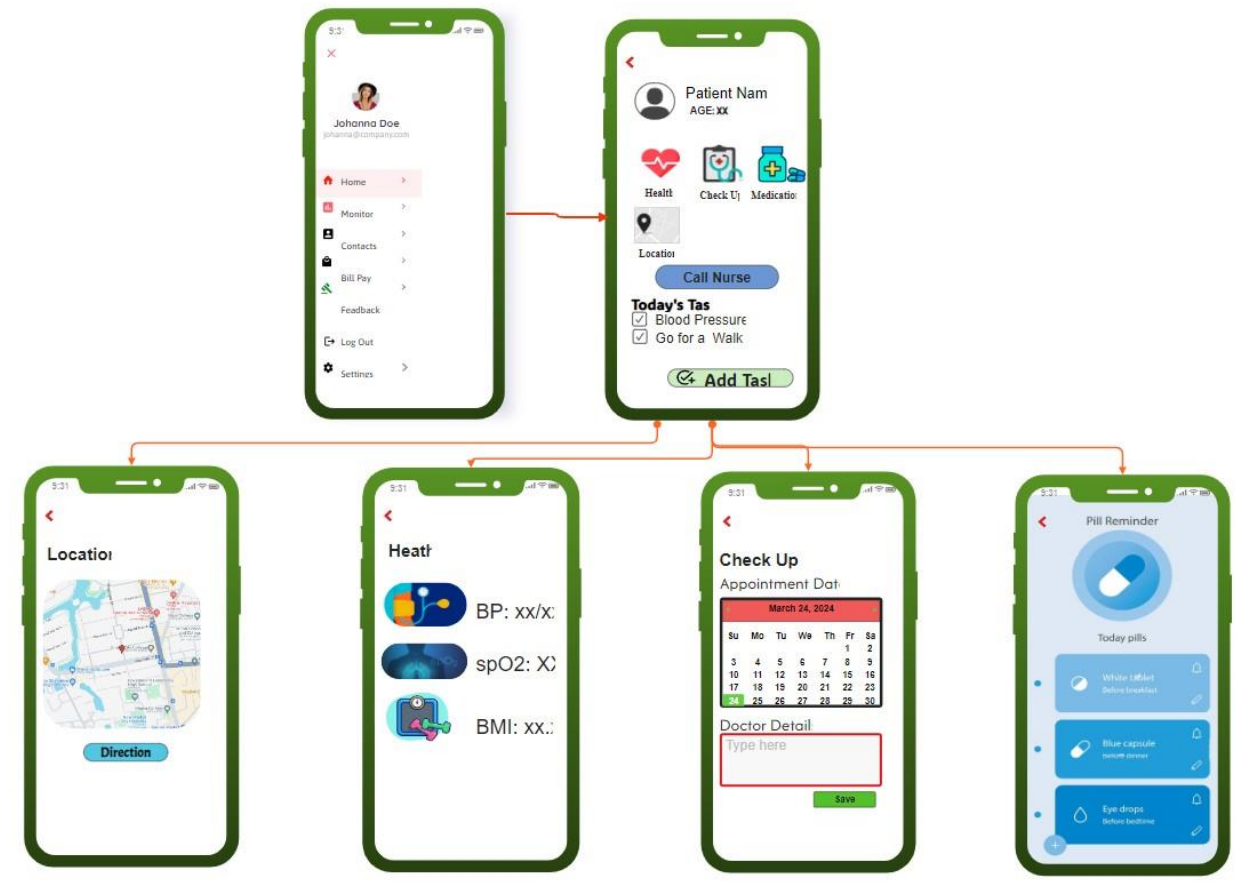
9:31

×

Johanna Doe
johanna@company.com

Home
Monitor
Contacts
Bill Pay
Feedback
Log Out
Settings

Patient Nam
AGE: XX

Health
Check Up
Medication
Location

Call Nurse

Today's Tas
☑ Blood Pressure
☑ Go for a Walk

Add Tasl

9:31

Locatior

Direction

9:31

Heath

BP: xx/x

spO2: XX

BMI: xx.

9:31

Check Up

Appointment Dat

March 24, 2024

| Su | Mo | Tu | We | Th | Fr | Sa |
|---|---|---|---|---|---|---|
| | | | | | 1 | 2 |
| 3 | 4 | 5 | 6 | 7 | 8 | 9 |
| 10 | 11 | 12 | 13 | 14 | 15 | 16 |
| 17 | 18 | 19 | 20 | 21 | 22 | 23 |
| 24 | 25 | 26 | 27 | 28 | 29 | 30 |

Doctor Detail

Type here

Save

9:31

Pill Reminder

Today pills

White tablet
Before breakfast

Blue capsule
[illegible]

Eye drops
Before bedtime